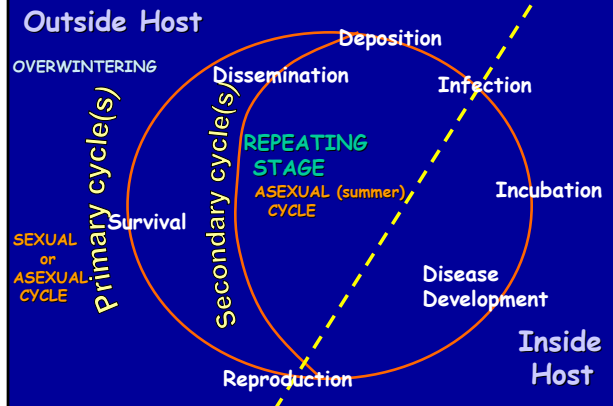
Outside Host

OVERWINTERING

Deposition

Dissemination

Infection

Primary cycle(s)

Secondary cycle(s)

REPEATING STAGE

ASEXUAL (summer) CYCLE

Incubation

Survival

SEXUAL or ASEXUAL CYCLE

Disease Development

Inside Host

Reproduction